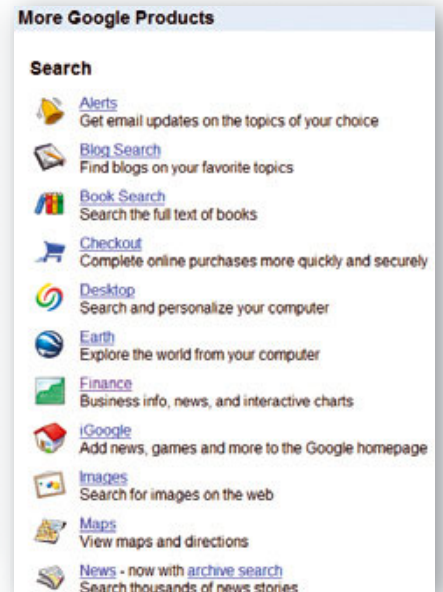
More Google Products

Search

Alerts
Get email updates on the topics of your choice

Blog Search
Find blogs on your favorite topics

Book Search
Search the full text of books

Checkout
Complete online purchases more quickly and securely

Desktop
Search and personalize your computer

Earth
Explore the world from your computer

Finance
Business info, news, and interactive charts

iGoogle
Add news, games and more to the Google homepage

Images
Search for images on the web

Maps
View maps and directions

News - now with archive search
Search thousands of news stories